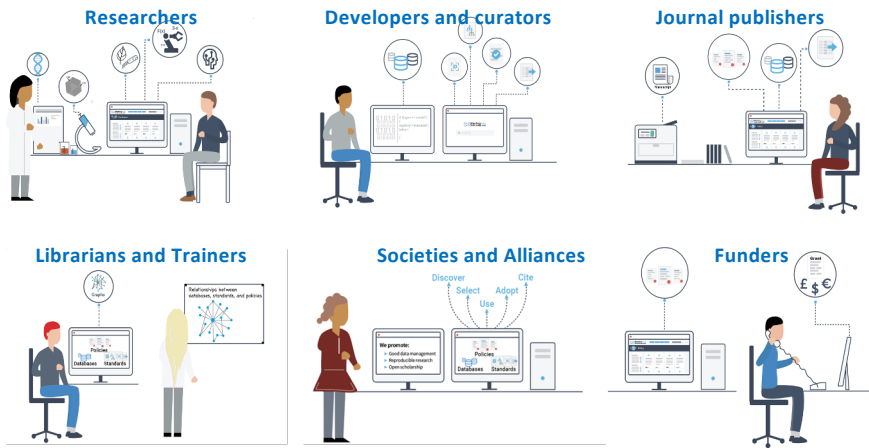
Researchers

Developers and curators

Journal publishers

Manuscript

Librarians and Trainers

Graphs

Policies

Databases

Standards

Relationships between databases, standards, and policies

Societies and Alliances

Discover

Cite

Select

Adopt

Use

We promote:

Good data management

Reproducible research

Open scholarship

Policies

Databases

Standards

Funders

Grant

£ $ €